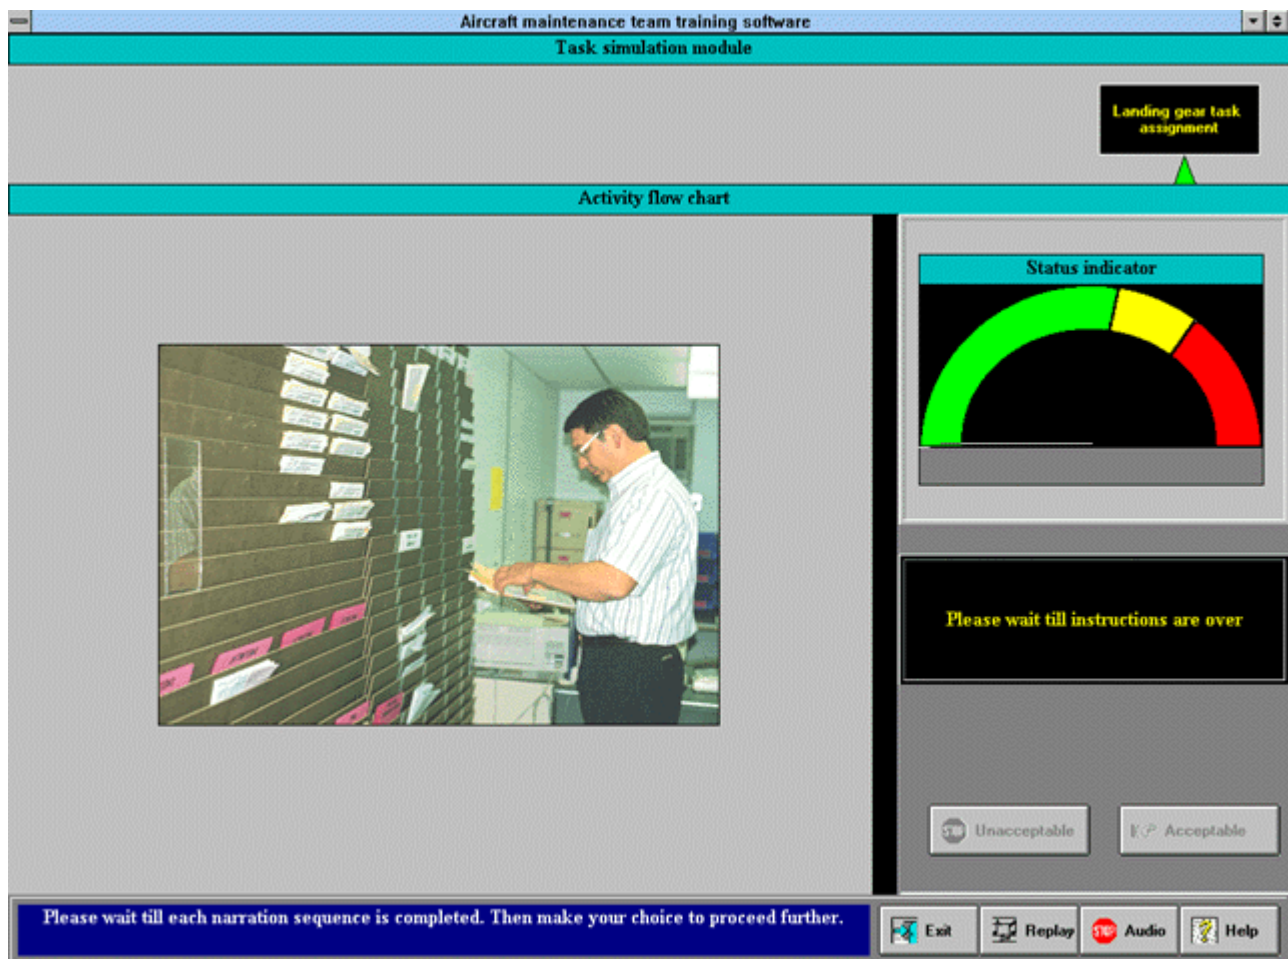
Aircraft maintenance team training software

Task simulation module

Landing gear task assignment

Activity flow chart

Status indicator

Please wait till instructions are over

Unacceptable

Acceptable

Please wait till each narration sequence is completed. Then make your choice to proceed further.

Exit

Replay

STOP

Audio

Help